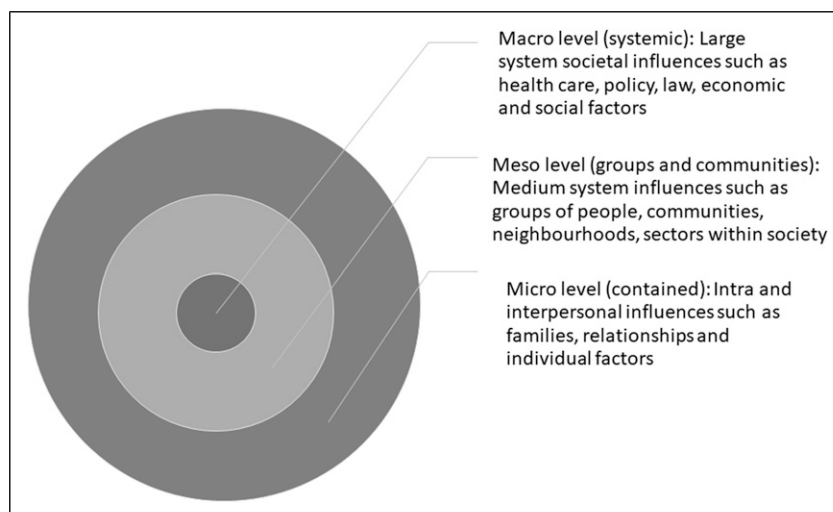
Macro level (systemic): Large system societal influences such as health care, policy, law, economic and social factors

Meso level (groups and communities): Medium system influences such as groups of people, communities, neighbourhoods, sectors within society

Micro level (contained): Intra and interpersonal influences such as families, relationships and individual factors